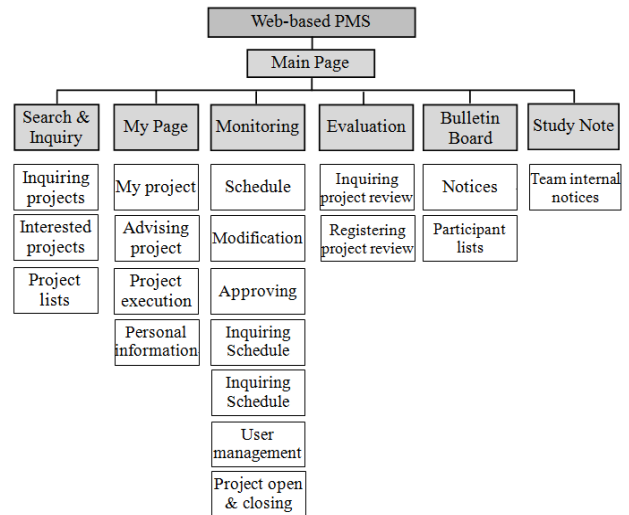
Web-based PMS

Main Page

Search & Inquiry

Inquiring projects

Interested projects

Project lists

My Page

My project

Advising project

Project execution

Personal information

Monitoring

Schedule

Modification

Approving

Inquiring Schedule

Inquiring Schedule

User management

Project open & closing

Evaluation

Inquiring project review

Registering project review

Bulletin Board

Notices

Participant lists

Study Note

Team internal notices